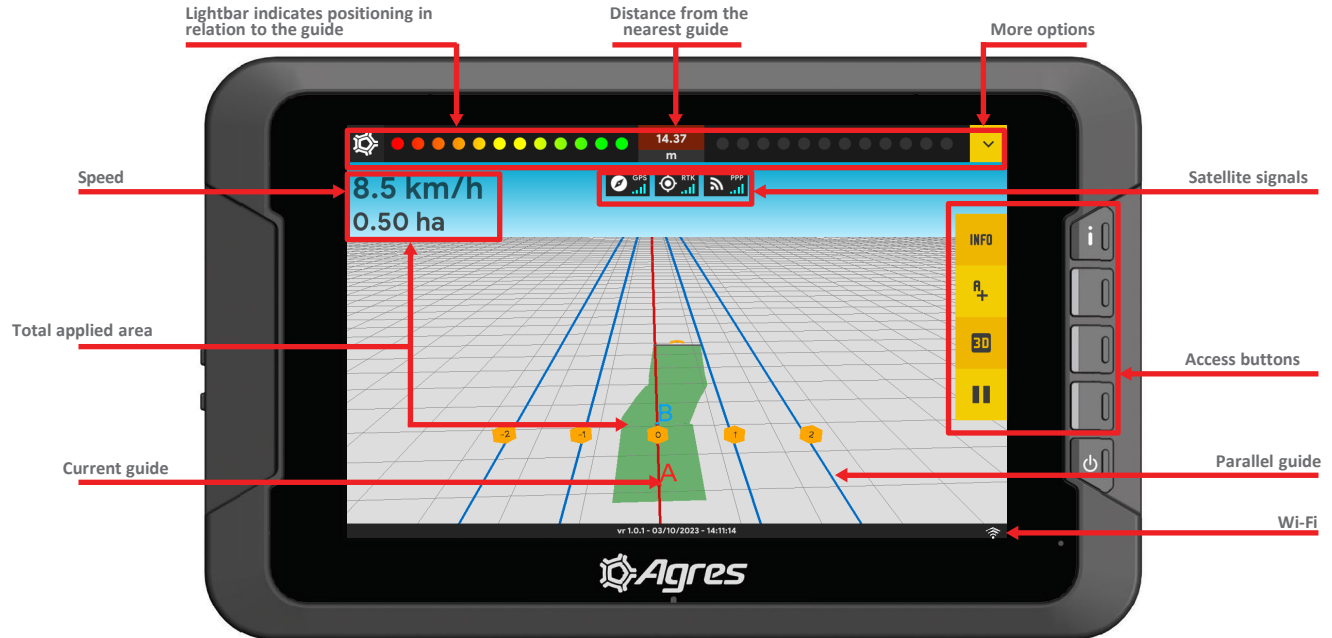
Lightbar indicates positioning in relation to the guide

Distance from the nearest guide

More options

14.37
m

Speed

8.5 km/h
0.50 ha

GPS RTK PPP

Satellite signals

INFO

A+

3D

Total applied area

Access buttons

B

-2 -1 0 1 2

Current guide

A

Parallel guide

vr 1.0.1 - 03/10/2023 - 14:11:14

Wi-Fi

Agres